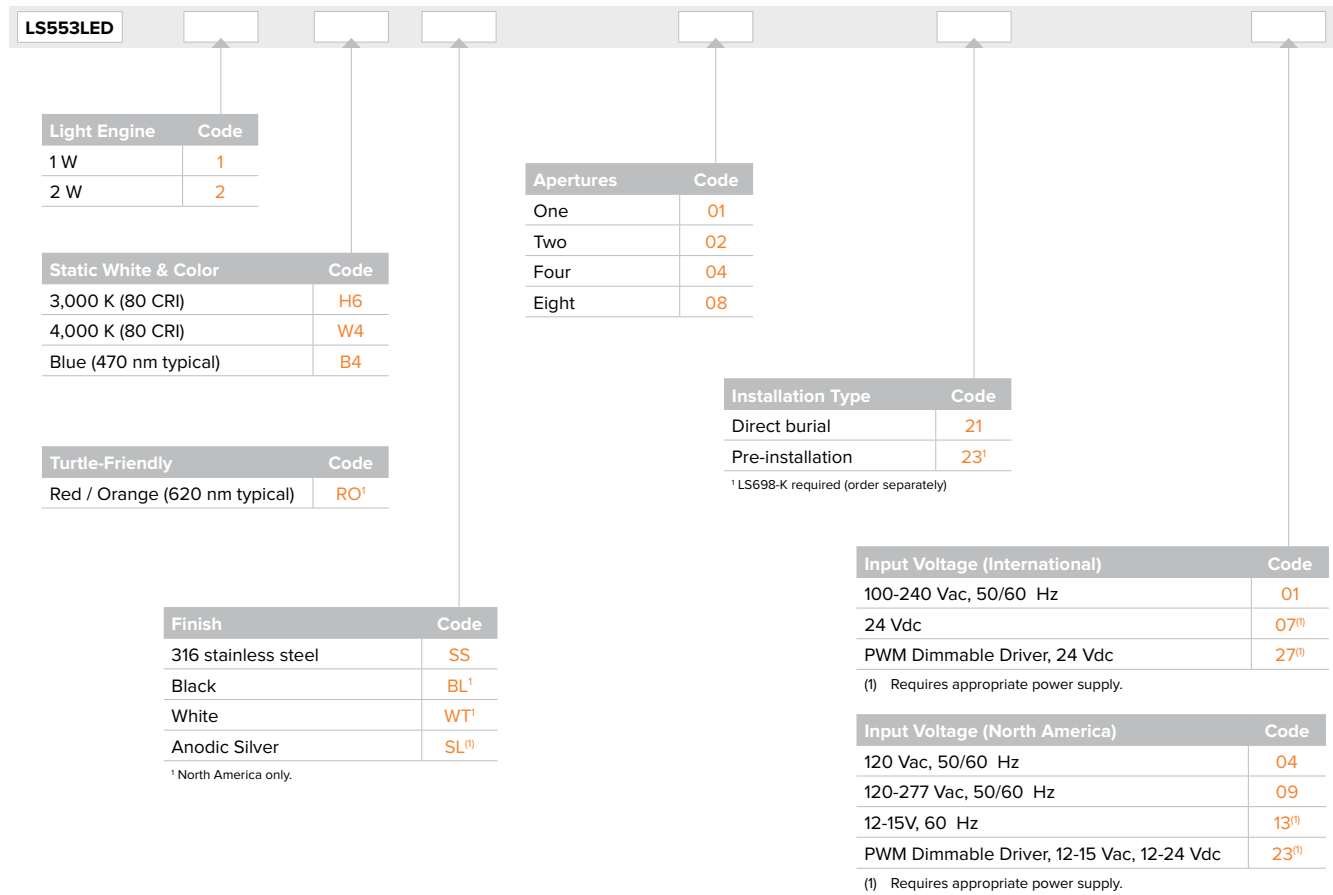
LS553LED

| Light Engine | Code |
|---|---|
| 1 W | 1 |
| 2 W | 2 |

| Static White & Color | Code |
|---|---|
| 3,000 K (80 CRI) | H6 |
| 4,000 K (80 CRI) | W4 |
| Blue (470 nm typical) | B4 |

| Turtle-Friendly | Code |
|---|---|
| Red / Orange (620 nm typical) | RO$^1$ |

| Finish | Code |
|---|---|
| 316 stainless steel | SS |
| Black | BL$^1$ |
| White | WT$^1$ |
| Anodic Silver | SL$^{(1)}$ |

$^1$ North America only.

| Apertures | Code |
|---|---|
| One | 01 |
| Two | 02 |
| Four | 04 |
| Eight | 08 |

| Installation Type | Code |
|---|---|
| Direct burial | 21 |
| Pre-installation | 23$^1$ |

$^1$ LS698-K required (order separately)

| Input Voltage (International) | Code |
|---|---|
| 100-240 Vac, 50/60 Hz | 01 |
| 24 Vdc | 07$^{(1)}$ |
| PWM Dimmable Driver, 24 Vdc | 27$^{(1)}$ |

(1) Requires appropriate power supply.

| Input Voltage (North America) | Code |
|---|---|
| 120 Vac, 50/60 Hz | 04 |
| 120-277 Vac, 50/60 Hz | 09 |
| 12-15V, 60 Hz | 13$^{(1)}$ |
| PWM Dimmable Driver, 12-15 Vac, 12-24 Vdc | 23$^{(1)}$ |

(1) Requires appropriate power supply.